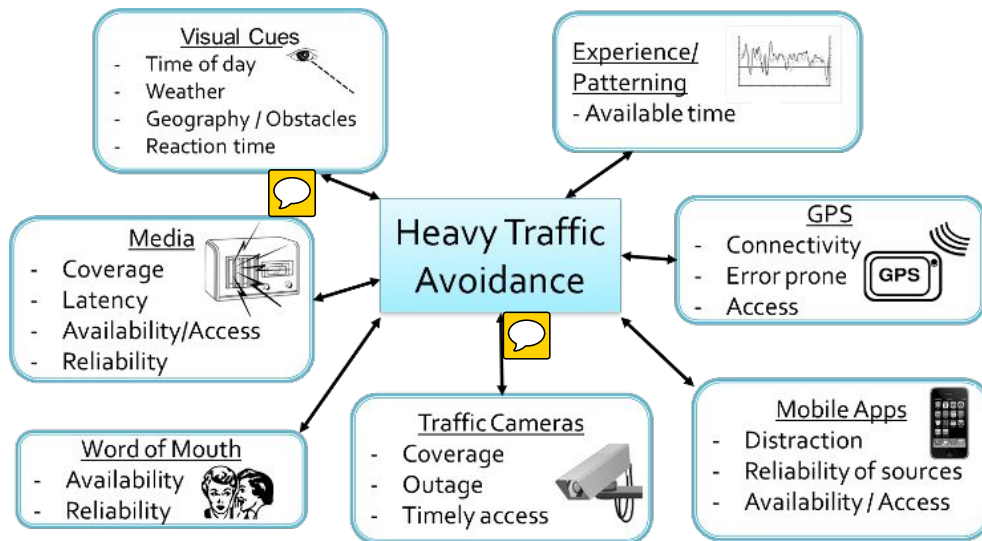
Visual Cues
- Time of day
- Weather
- Geography / Obstacles
- Reaction time

Experience/ Patterning
- Available time

Heavy Traffic Avoidance

Media
- Coverage
- Latency
- Availability/Access
- Reliability

GPS
- Connectivity
- Error prone
- Access

GPS

Word of Mouth
- Availability
- Reliability

Traffic Cameras
- Coverage
- Outage
- Timely access

Mobile Apps
- Distraction
- Reliability of sources
- Availability / Access